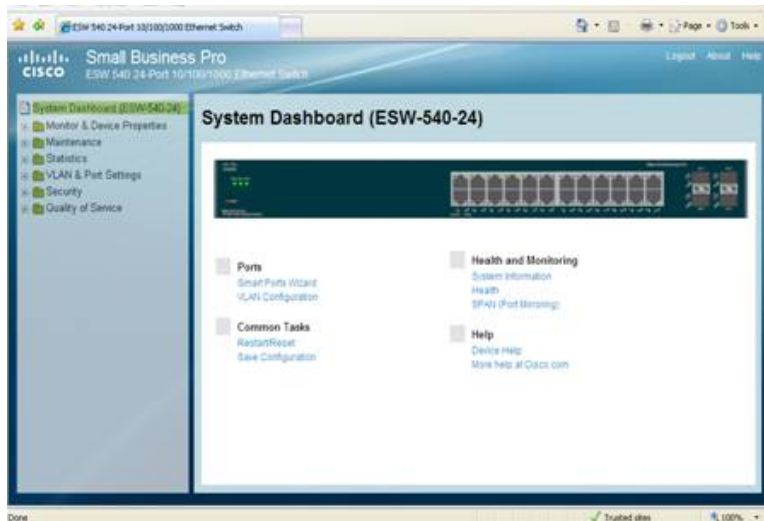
ESW 540 24-Port 10/100/1000 Ethernet Switch

Page · Tools ·

cisco Small Business Pro
ESW 540 24-Port 10/100/1000 Ethernet Switch

Logout About Help

System Dashboard (ESW-540-24)
Monitor & Device Properties
Maintenance
Statistics
VLAN & Port Settings
Security
Quality of Service

System Dashboard (ESW-540-24)

Ports
Smart Ports Wizard
VLAN Configuration

Common Tasks
Restart/Reset
Save Configuration

Health and Monitoring
System Information
Health
SPAN (Port Mirroring)

Help
Device Help
More help at Cisco.com

Done

Trusted sites

100%